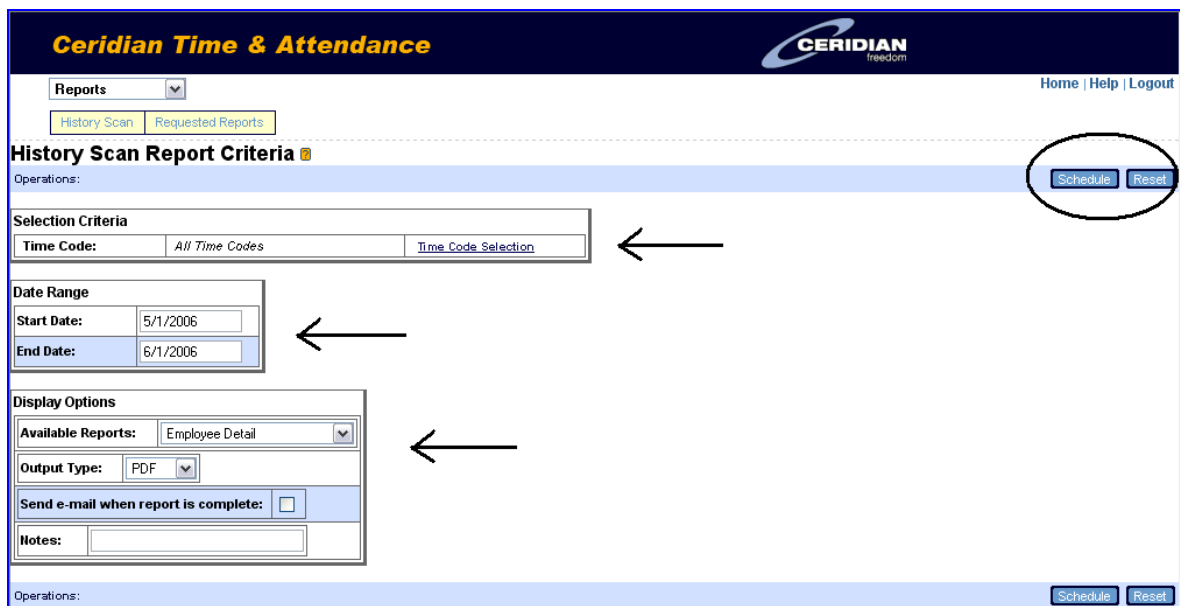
Ceridian Time & Attendance

CERIDIAN
freedom

Reports

Home | Help | Logout

History Scan | Requested Reports

History Scan Report Criteria

Operations:

Schedule Reset

Selection Criteria

| Time Code: | All Time Codes | Time Code Selection |
|---|---|---|

Date Range

| Start Date: | 5/1/2006 |
|---|---|
| End Date: | 6/1/2006 |

Display Options

| Available Reports: | Employee Detail |
|---|---|
| Output Type: | PDF |
| Send e-mail when report is complete: | |
| Notes: | |

Operations:

Schedule Reset